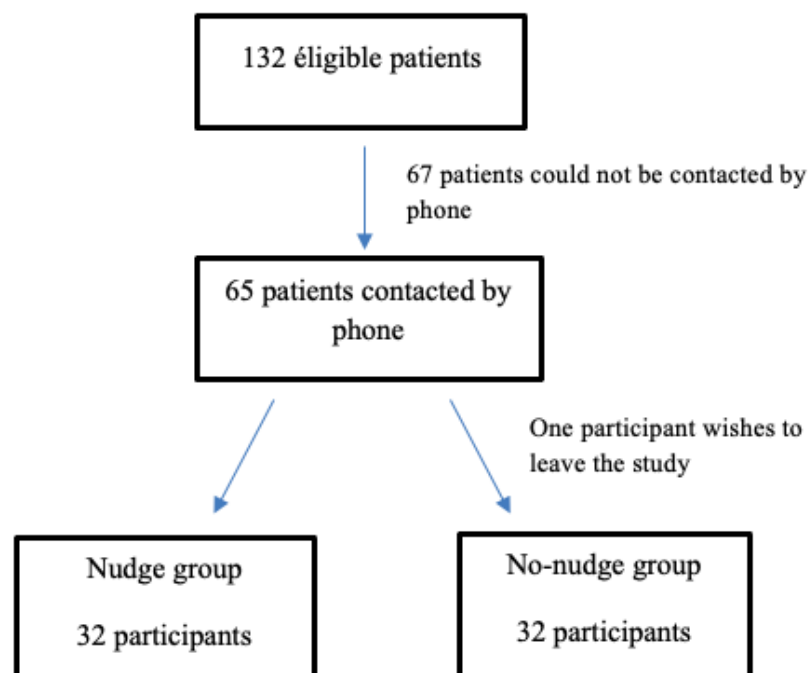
132 éligible patients

67 patients could not be contacted by phone

65 patients contacted by phone

One participant wishes to leave the study

Nudge group

32 participants

No-nudge group

32 participants